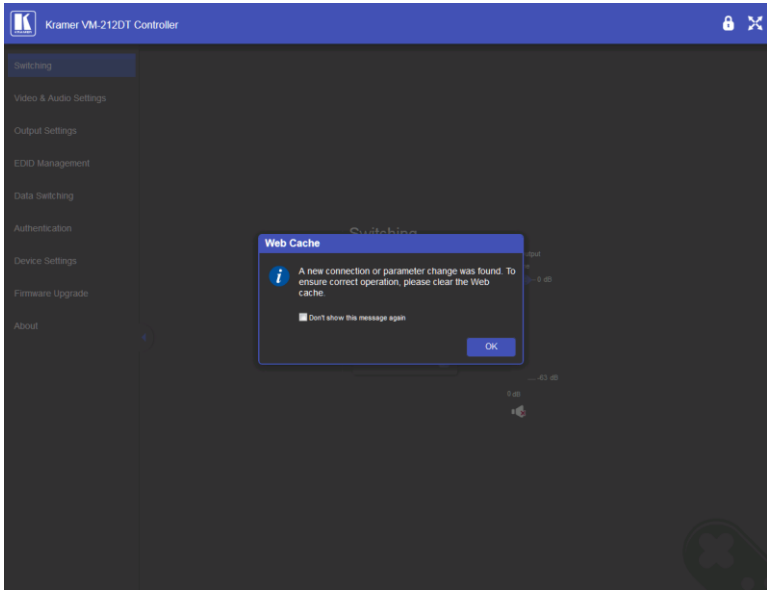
Kramer VM-212DT Controller

Switching
Video & Audio Settings
Output Settings
EDID Management
Data Switching
Authentication
Device Settings
Firmware Upgrade
About

Switching

Web Cache

A new connection or parameter change was found. To ensure correct operation, please clear the Web cache.

Don't show this message again

OK

0 dB
-83 dB
0 dB